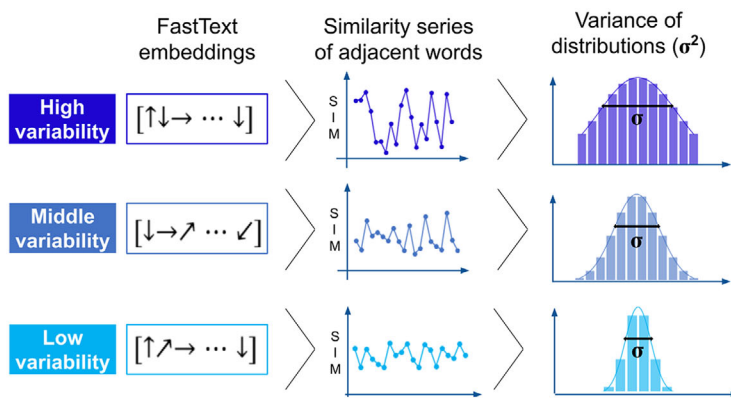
FastText embeddings

Similarity series of adjacent words

Variance of distributions ($\sigma^2$)

High variability

$[\uparrow\downarrow\rightarrow \cdots \downarrow]$

S I M

$\sigma$

Middle variability

$[\downarrow\rightarrow\nearrow \cdots \swarrow]$

S I M

$\sigma$

Low variability

$[\uparrow\nearrow\rightarrow \cdots \downarrow]$

S I M

$\sigma$